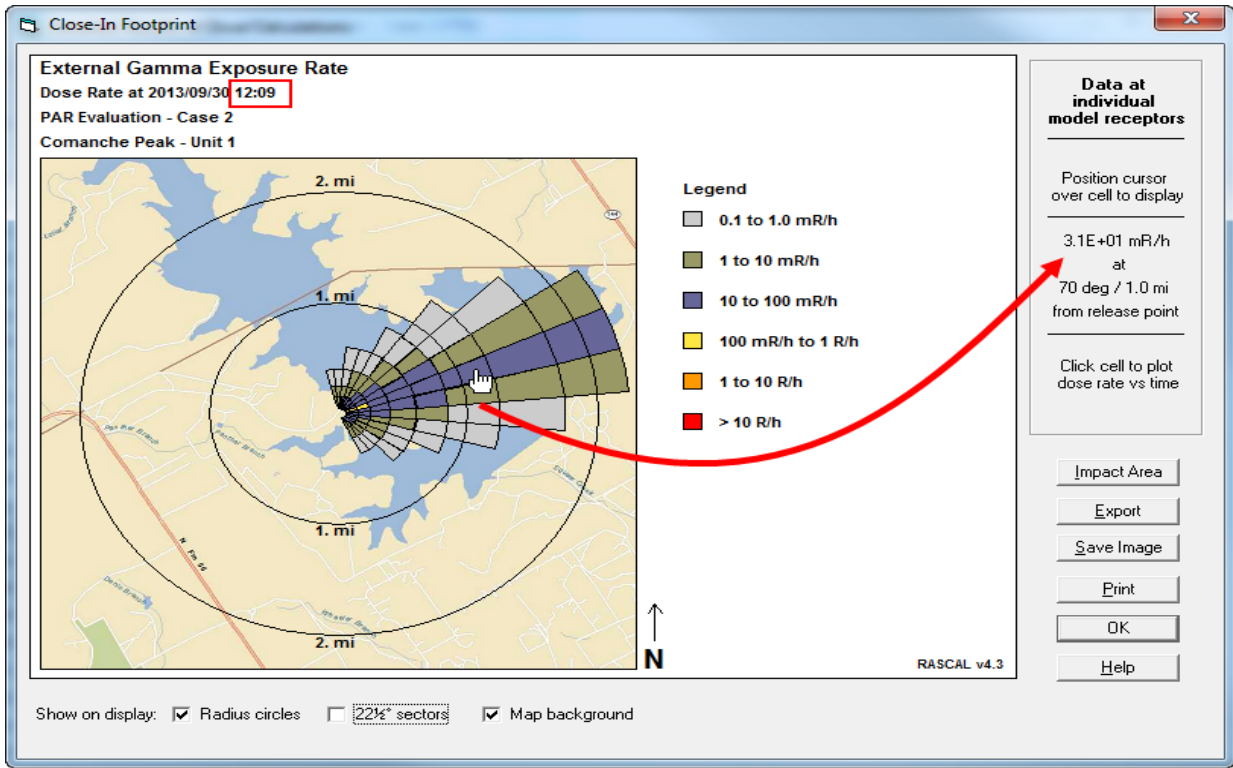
Close-In Footprint

External Gamma Exposure Rate
Dose Rate at 2013/09/30 12:09
PAR Evaluation - Case 2
Comanche Peak - Unit 1

2. mi
1. mi
1. mi
2. mi

Legend
0.1 to 1.0 mR/h
1 to 10 mR/h
10 to 100 mR/h
100 mR/h to 1 R/h
1 to 10 R/h
> 10 R/h

N

RASCAL v4.3

Data at individual model receptors

Position cursor over cell to display

3.1E+01 mR/h at 70 deg / 1.0 mi from release point

Click cell to plot dose rate vs time

Impact Area
Export
Save Image
Print
OK
Help

Show on display: Radius circles 22½° sectors Map background